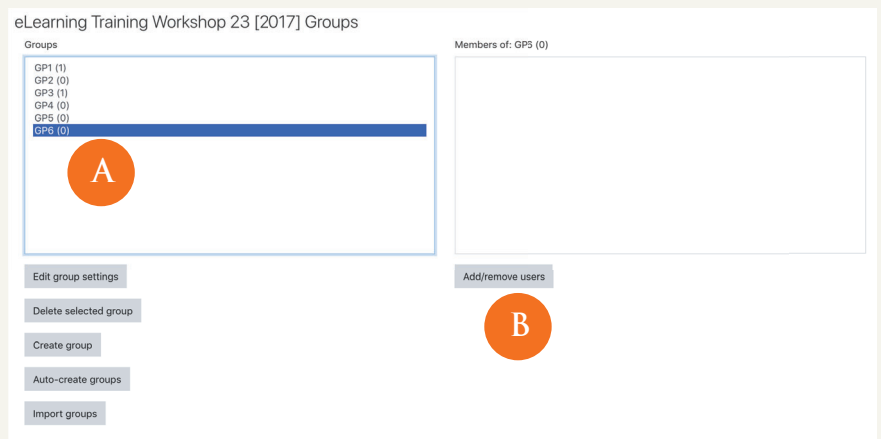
eLearning Training Workshop 23 [2017] Groups

Groups

GP1 (1)
GP2 (0)
GP3 (1)
GP4 (0)
GP5 (0)
GP6 (0)

A

Members of: GP5 (0)

Edit group settings

Add/remove users

B

Delete selected group

Create group

Auto-create groups

Import groups